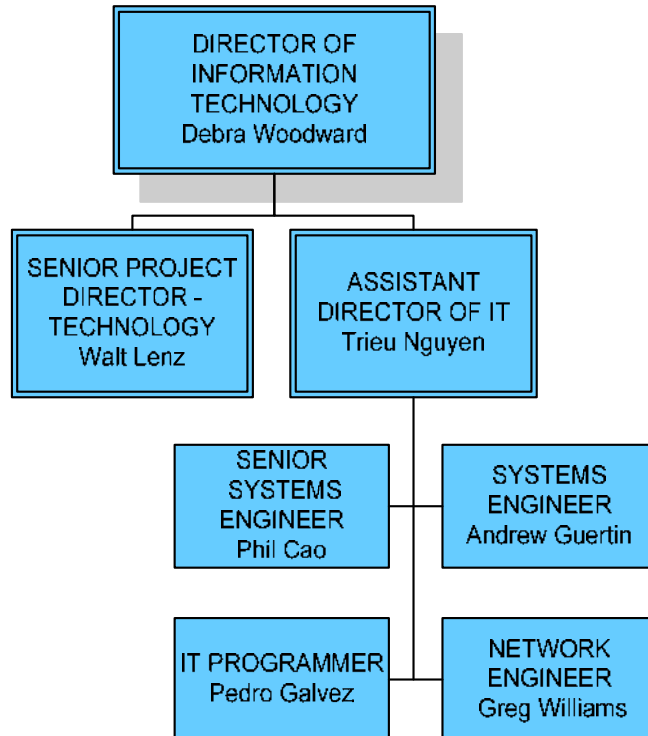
DIRECTOR OF INFORMATION TECHNOLOGY
Debra Woodward

SENIOR PROJECT DIRECTOR - TECHNOLOGY
Walt Lenz

ASSISTANT DIRECTOR OF IT
Trieu Nguyen

SENIOR SYSTEMS ENGINEER
Phil Cao

SYSTEMS ENGINEER
Andrew Guertin

IT PROGRAMMER
Pedro Galvez

NETWORK ENGINEER
Greg Williams